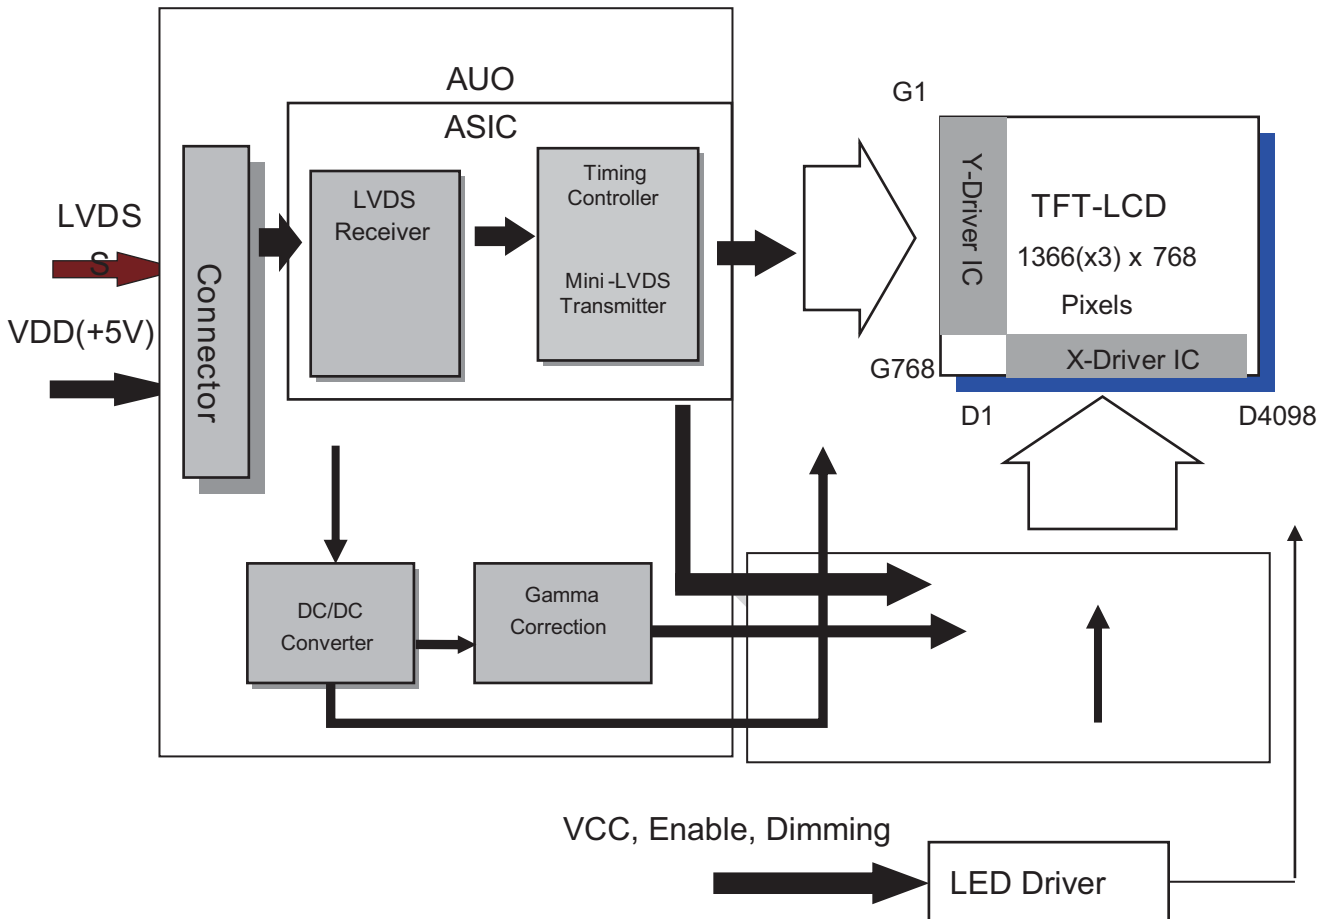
AUO

ASIC

LVDS S

VDD(+5V)

Connector

LVDS Receiver

Timing Controller

Mini -LVDS Transmitter

G1

Y-Driver IC

TFT-LCD

1366(x3) x 768

Pixels

G768

X-Driver IC

D1

D4098

DC/DC Converter

Gamma Correction

VCC, Enable, Dimming

LED Driver